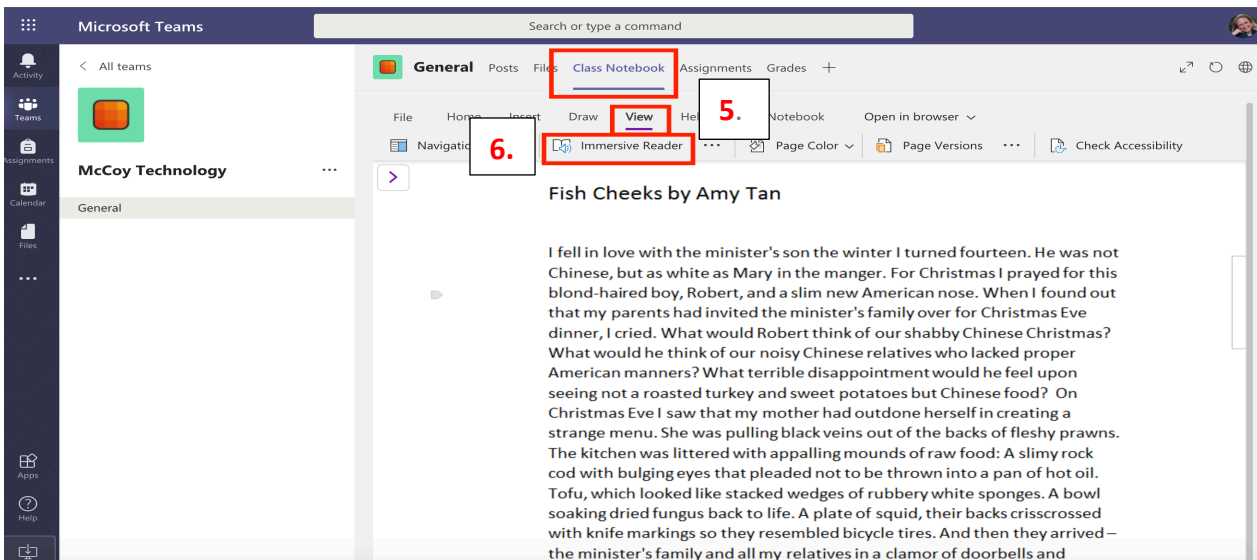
Microsoft Teams

Search or type a command

Activity

Teams

Assignments

Calendar

Files

...

Apps

Help

< All teams

McCoy Technology ...

General

General Posts Files Class Notebook Assignments Grades +

File Home Insert Draw View Help 5. Notebook Open in browser

Navigation 6. Immersive Reader ... Page Color Page Versions ... Check Accessibility

Fish Cheeks by Amy Tan

I fell in love with the minister's son the winter I turned fourteen. He was not Chinese, but as white as Mary in the manger. For Christmas I prayed for this blond-haired boy, Robert, and a slim new American nose. When I found out that my parents had invited the minister's family over for Christmas Eve dinner, I cried. What would Robert think of our shabby Chinese Christmas? What would he think of our noisy Chinese relatives who lacked proper American manners? What terrible disappointment would he feel upon seeing not a roasted turkey and sweet potatoes but Chinese food? On Christmas Eve I saw that my mother had outdone herself in creating a strange menu. She was pulling black veins out of the backs of fleshy prawns. The kitchen was littered with appalling mounds of raw food: A slimy rock cod with bulging eyes that pleaded not to be thrown into a pan of hot oil. Tofu, which looked like stacked wedges of rubbery white sponges. A bowl soaking dried fungus back to life. A plate of squid, their backs crisscrossed with knife markings so they resembled bicycle tires. And then they arrived – the minister's family and all my relatives in a clamor of doorbells and